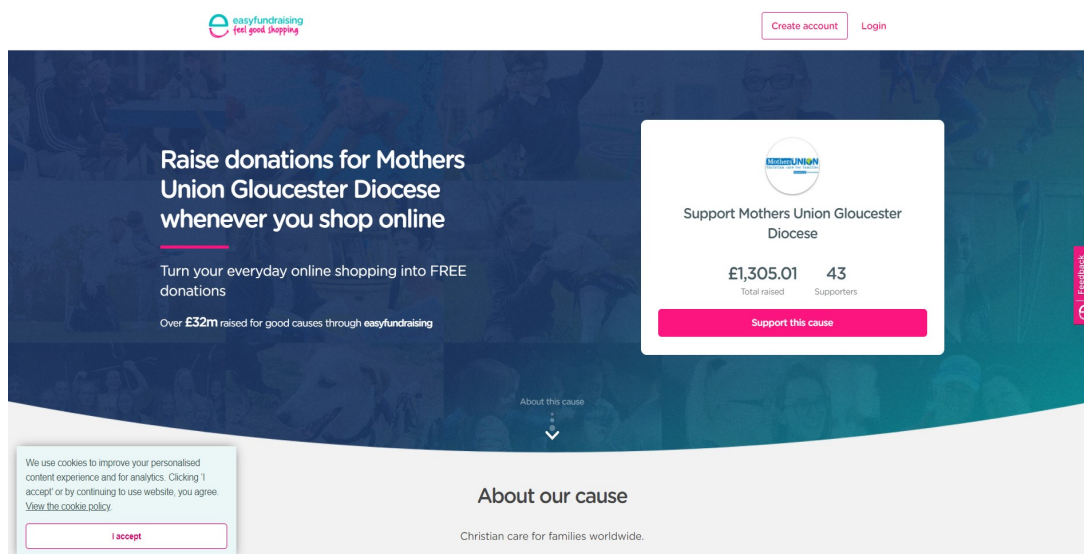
easyfundraising
feel good shopping

Create account Login

Raise donations for Mothers Union Gloucester Diocese whenever you shop online

Turn your everyday online shopping into FREE donations

Over £32m raised for good causes through easyfundraising

Mothers UNION

Support Mothers Union Gloucester Diocese

£1,305.01
Total raised

43
Supporters

Support this cause

Feedback

About this cause

We use cookies to improve your personalised content experience and for analytics. Clicking 'I accept' or by continuing to use website, you agree. View the cookie policy.

I accept

About our cause

Christian care for families worldwide.